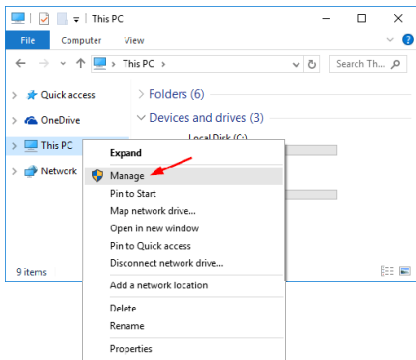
This PC

File Computer View

This PC

Search Th...

Quick access

OneDrive

This PC

Network

Folders (6)

Devices and drives (3)

Local Disk (C:)

Expand

Manage

Pin to Start

Map network drive...

Open in new window

Pin to Quick access

Disconnect network drive...

Add a network location

Delete

Rename

Properties

9 items